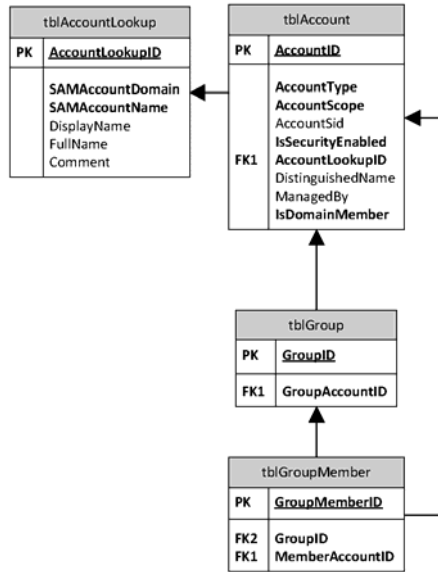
tblAccountLookup

| PK | AccountLookupID |
|---|---|
| | SAMAccountDomain<br>SAMAccountName<br>DisplayName<br>FullName<br>Comment |

tblAccount

| PK | AccountID |
|---|---|
| FK1 | AccountType<br>AccountScope<br>AccountSid<br>IsSecurityEnabled<br>AccountLookupID<br>DistinguishedName<br>ManagedBy<br>IsDomainMember |

tblGroup

| PK | GroupID |
|---|---|
| FK1 | GroupAccountID |

tblGroupMember

| PK | GroupMemberID |
|---|---|
| FK2<br>FK1 | GroupID<br>MemberAccountID |